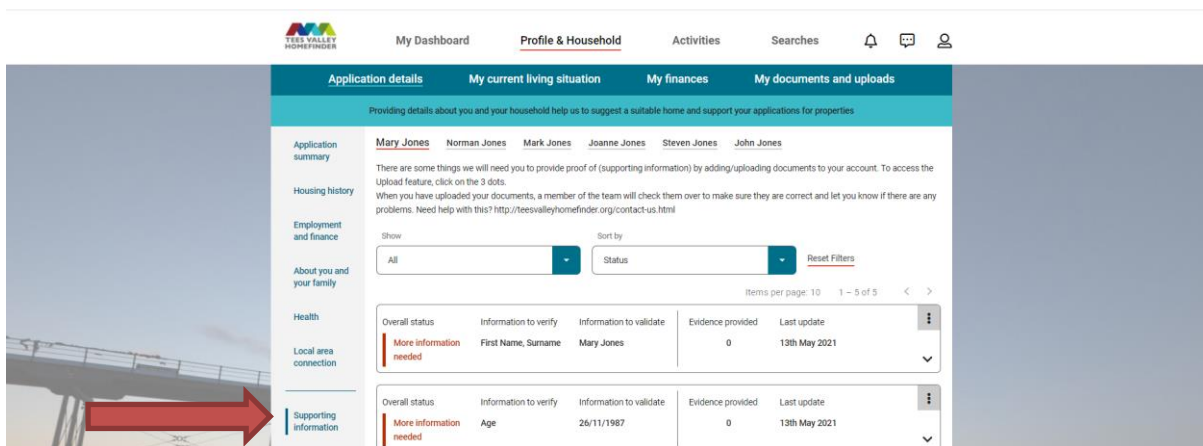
TEES VALLEY HOMEFINDER

My Dashboard Profile & Household Activities Searches

Application details My current living situation My finances My documents and uploads

Providing details about you and your household help us to suggest a suitable home and support your applications for properties

Application summary

Housing history

Employment and finance

About you and your family

Health

Local area connection

Supporting information

Mary Jones Norman Jones Mark Jones Joanne Jones Steven Jones John Jones

There are some things we will need you to provide proof of (supporting information) by adding/uploading documents to your account. To access the Upload feature, click on the 3 dots.
When you have uploaded your documents, a member of the team will check them over to make sure they are correct and let you know if there are any problems. Need help with this? http://teesvalleyhomefinder.org/contact-us.html

Show
All

Sort by
Status

Reset Filters

Items per page: 10 1 – 5 of 5

| Overall status | Information to verify | Information to validate | Evidence provided | Last update |
|---|---|---|---|---|
| More information needed | First Name, Surname | Mary Jones | 0 | 13th May 2021 |

| Overall status | Information to verify | Information to validate | Evidence provided | Last update |
|---|---|---|---|---|
| More information needed | Age | 26/11/1987 | 0 | 13th May 2021 |